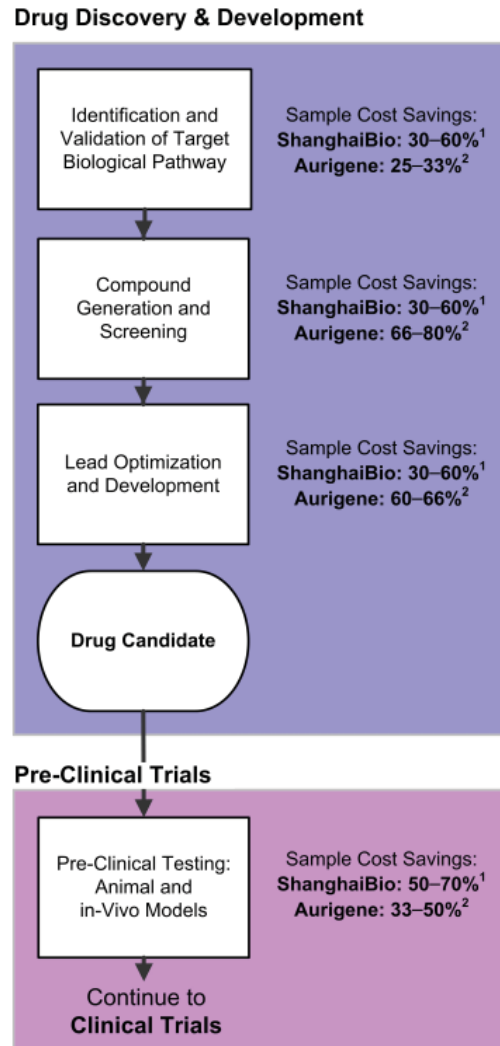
Drug Discovery & Development

Identification and Validation of Target Biological Pathway

Sample Cost Savings:
**ShanghaiBio: 30–60%$^1$**
**Aurigene: 25–33%$^2$**

Compound Generation and Screening

Sample Cost Savings:
**ShanghaiBio: 30–60%$^1$**
**Aurigene: 66–80%$^2$**

Lead Optimization and Development

Sample Cost Savings:
**ShanghaiBio: 30–60%$^1$**
**Aurigene: 60–66%$^2$**

Drug Candidate

Pre-Clinical Trials

Pre-Clinical Testing: Animal and in-Vivo Models

Sample Cost Savings:
**ShanghaiBio: 50–70%$^1$**
**Aurigene: 33–50%$^2$**

Continue to
**Clinical Trials**